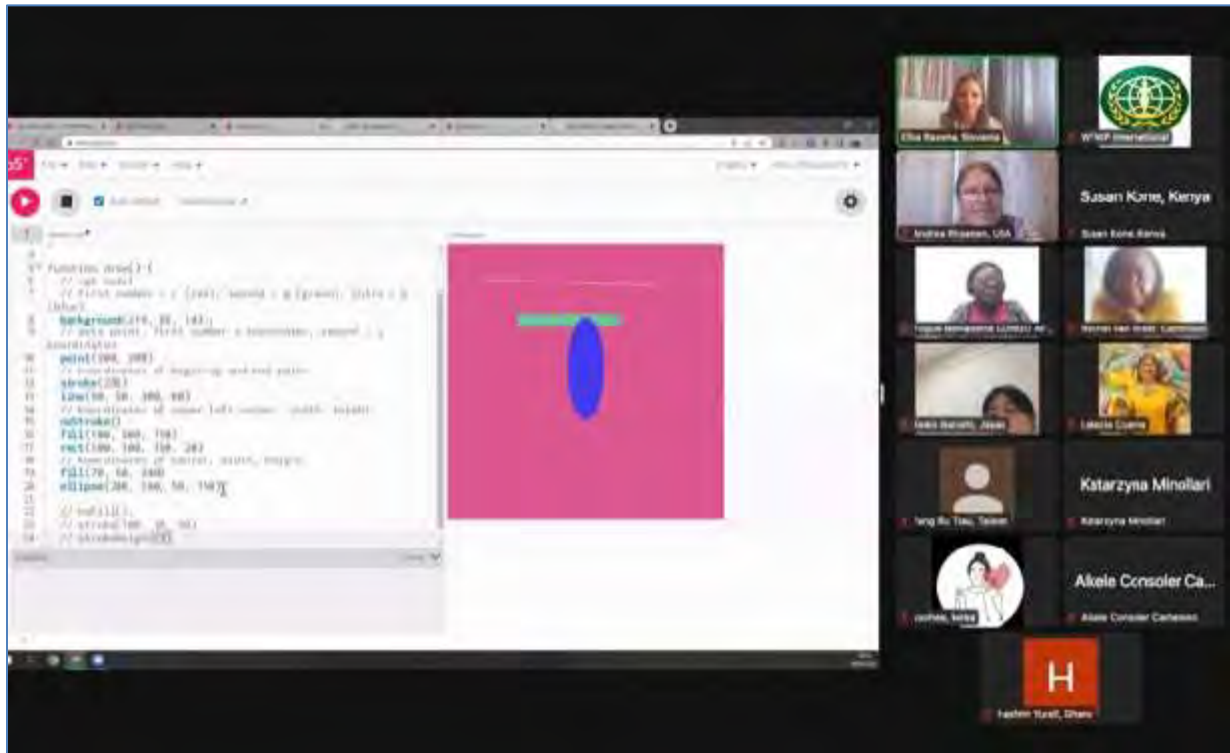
p5*

File ▾ Edit ▾ Sketch ▾ Help ▾

Auto-refresh

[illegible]

function draw() {
// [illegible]
// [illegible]
background(170, 38, 143);
// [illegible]
point(300, 200)
// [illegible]
stroke(255)
line(50, 50, 300, 60)
// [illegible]
noStroke()
fill(100, 160, 150)
rect(100, 100, 150, 20)
// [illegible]
fill(70, 60, 240)
ellipse(200, 150, 50, 150)

// noFill();
// stroke(100, 20, 50)
// strokeWeight(10)

Ellie Rasema Slovenia

WFWP International

Andrea Rhoanan, USA

Susan Kone, Kenya

Susan Kone Kenya

Ketarzyna Minollari

Katarzyna Minollari

Akele Consoler Ca...

Akele Consoler Cameroon

H

Hashim Yusuf, Ghana